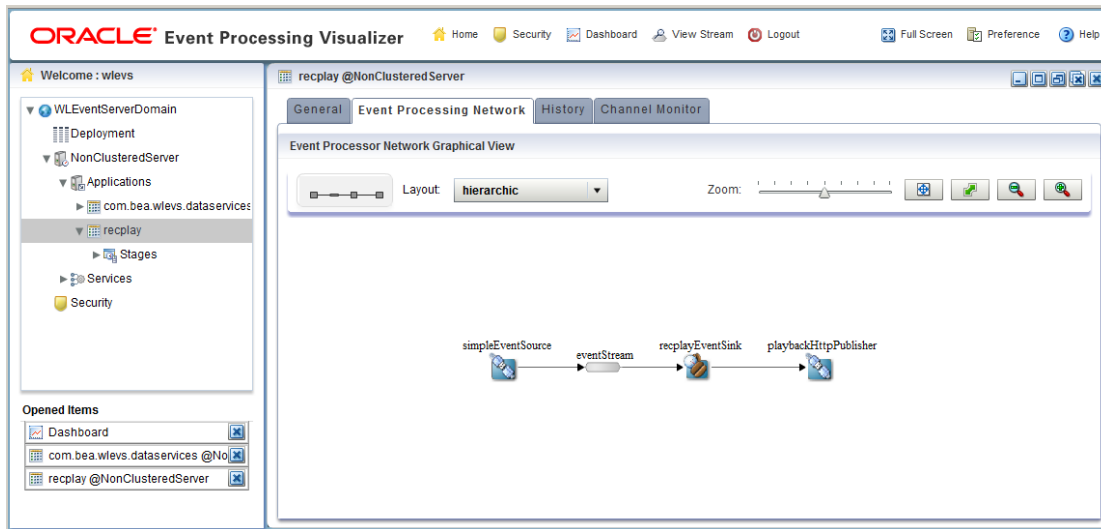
ORACLE Event Processing Visualizer

Home Security Dashboard View Stream Logout

Full Screen Preference Help

Welcome : wlevs

WLEventServerDomain
Deployment
NonClusteredServer
Applications
com.bea.wlevs.dataservices
recplay
Stages
Services
Security

Opened Items
Dashboard
com.bea.wlevs.dataservices @No
recplay @NonClusteredServer

recplay @NonClusteredServer

General Event Processing Network History Channel Monitor

Event Processor Network Graphical View

Layout: hierarchic

Zoom:

simpleEventSource
eventStream
recplayEventSink
playbackHttpPublisher